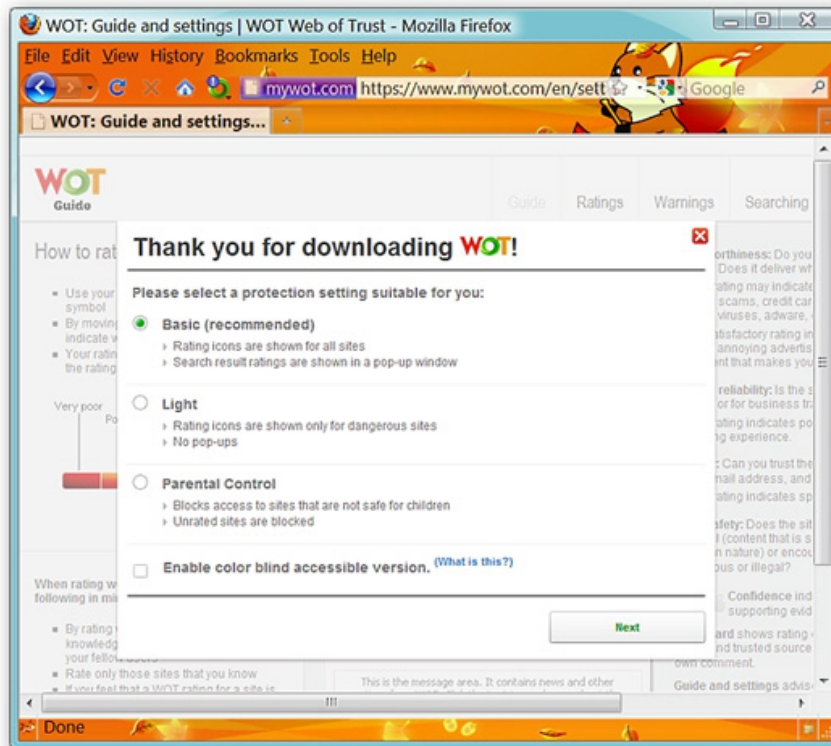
WOT: Guide and settings | WOT Web of Trust - Mozilla Firefox

File Edit View History Bookmarks Tools Help

mywot.com https://www.mywot.com/en/sett

Google

WOT: Guide and settings...

WOT Guide

Guide Ratings Warnings Searching

How to rat

Use your symbol
By moving indicate w
Your ratin the rating

Very poor

When rating w following in mi

By rating knowledg your fello
Rate only those sites that you know
If you feel that a WOT rating for a site is

This is the message area. It contains news and other

orthiness: Do you Does it deliver wh
ating may indicate scams, credit car viruses, adware,
atisfactory rating in annoying advertis ent that makes you

reliability: Is the s or for business tra
ating indicates po ng experience.

: Can you trust the nail address, and
ating indicates sp

afety: Does the sit (content that is s n nature) or encou ous or illegal?

Confidence ind supporting evid

ard shows rating nd trusted source own comment.

Guide and settings advis

Thank you for downloading WOT!

Please select a protection setting suitable for you:

Basic (recommended)
Rating icons are shown for all sites
Search result ratings are shown in a pop-up window

Light
Rating icons are shown only for dangerous sites
No pop-ups

Parental Control
Blocks access to sites that are not safe for children
Unrated sites are blocked

Enable color blind accessible version. (What is this?)

Next

Done